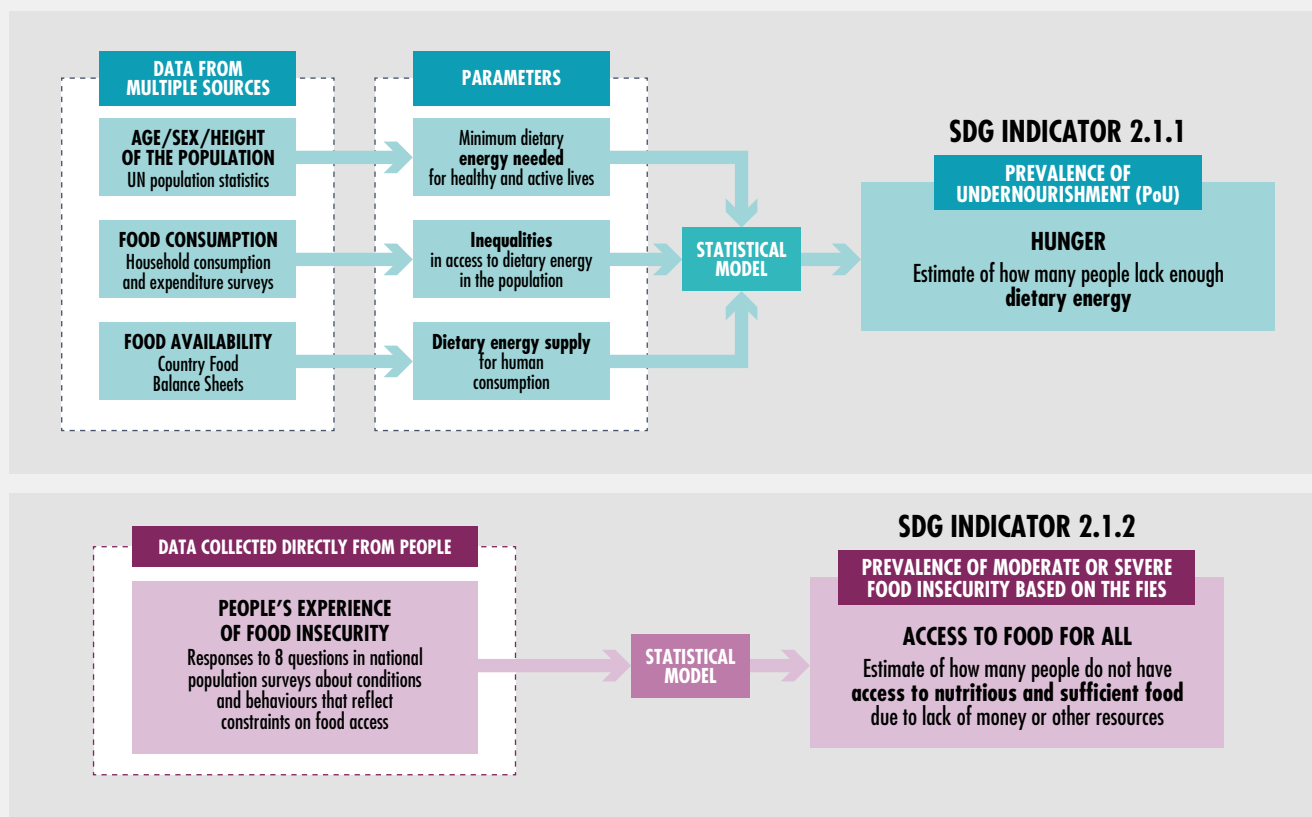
DATA FROM MULTIPLE SOURCES

AGE/SEX/HEIGHT OF THE POPULATION
UN population statistics

FOOD CONSUMPTION
Household consumption and expenditure surveys

FOOD AVAILABILITY
Country Food Balance Sheets

PARAMETERS

Minimum dietary **energy needed** for healthy and active lives

**Inequalities** in access to dietary energy in the population

**Dietary energy supply** for human consumption

STATISTICAL MODEL

SDG INDICATOR 2.1.1

PREVALENCE OF UNDERNOURISHMENT (PoU)

HUNGER
Estimate of how many people lack enough **dietary energy**

SDG INDICATOR 2.1.2

DATA COLLECTED DIRECTLY FROM PEOPLE

PEOPLE'S EXPERIENCE OF FOOD INSECURITY
Responses to 8 questions in national population surveys about conditions and behaviours that reflect constraints on food access

STATISTICAL MODEL

PREVALENCE OF MODERATE OR SEVERE FOOD INSECURITY BASED ON THE FIES

ACCESS TO FOOD FOR ALL
Estimate of how many people do not have **access to nutritious and sufficient food** due to lack of money or other resources